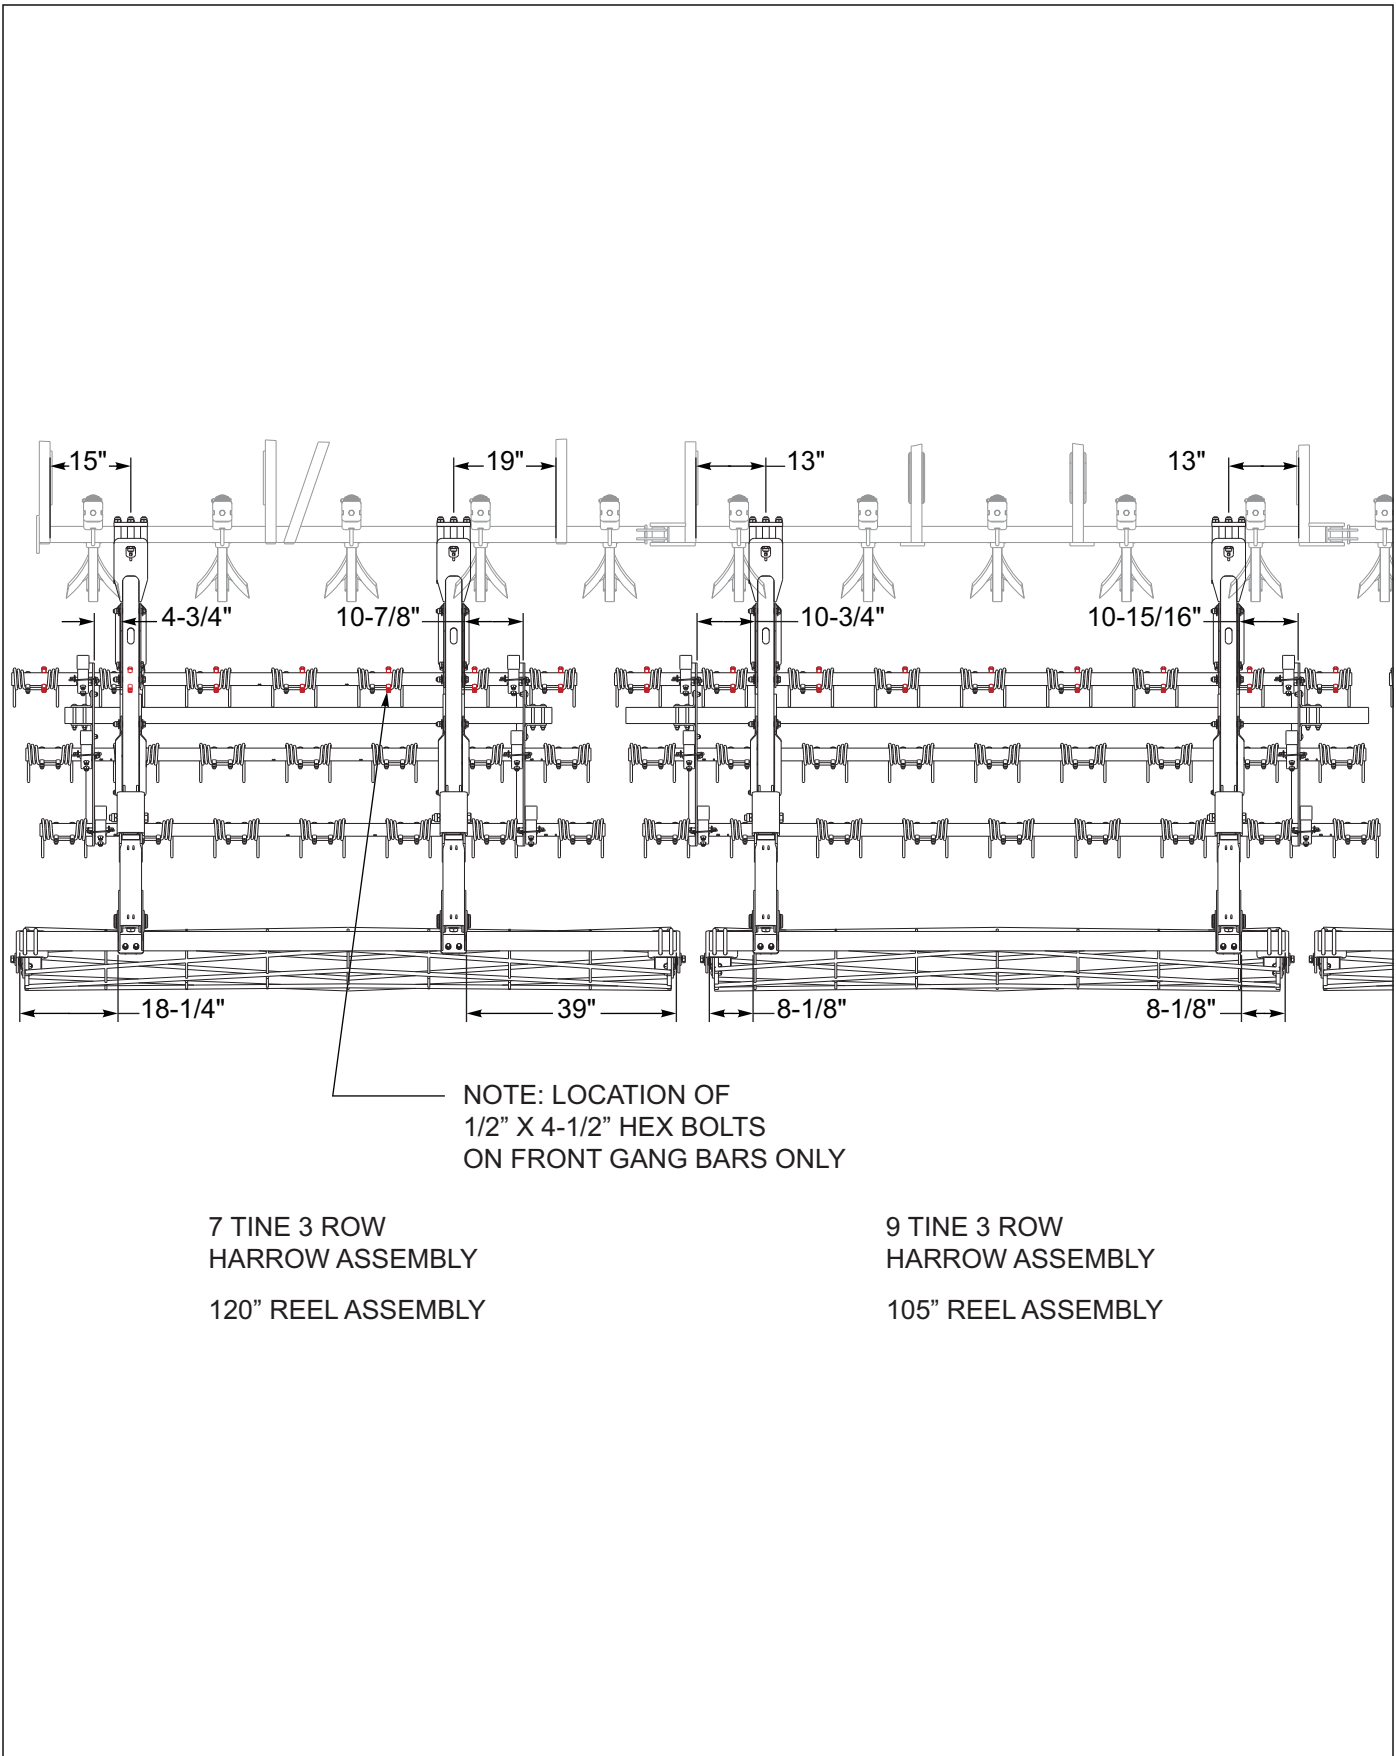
15"

19"

13"

13"

4-3/4"

10-7/8"

10-3/4"

10-15/16"

18-1/4"

39"

8-1/8"

8-1/8"

NOTE: LOCATION OF 1/2” X 4-1/2” HEX BOLTS ON FRONT GANG BARS ONLY

7 TINE 3 ROW HARROW ASSEMBLY

120” REEL ASSEMBLY

9 TINE 3 ROW HARROW ASSEMBLY

105” REEL ASSEMBLY